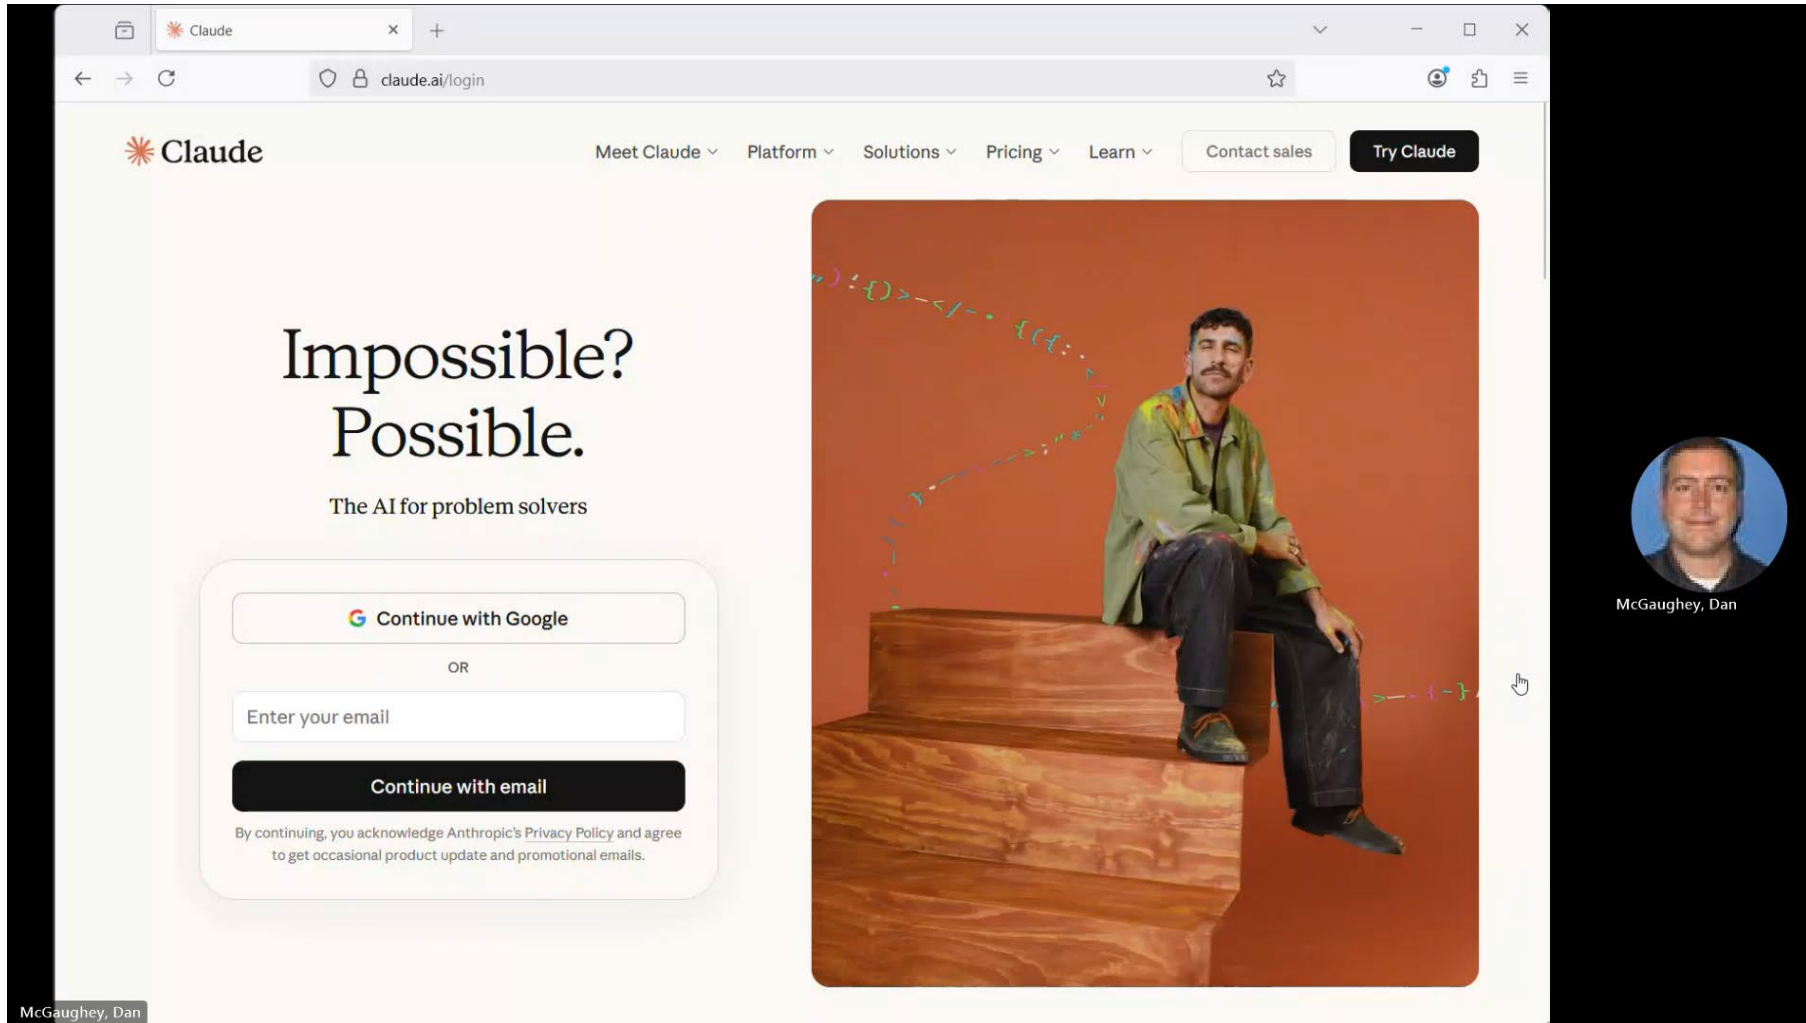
Claude

claude.ai/login

Claude

Meet Claude Platform Solutions Pricing Learn Contact sales Try Claude

Impossible? Possible.

The AI for problem solvers

Continue with Google

OR

Enter your email

Continue with email

By continuing, you acknowledge Anthropic's Privacy Policy and agree to get occasional product update and promotional emails.

McGaughey, Dan

McGaughey, Dan